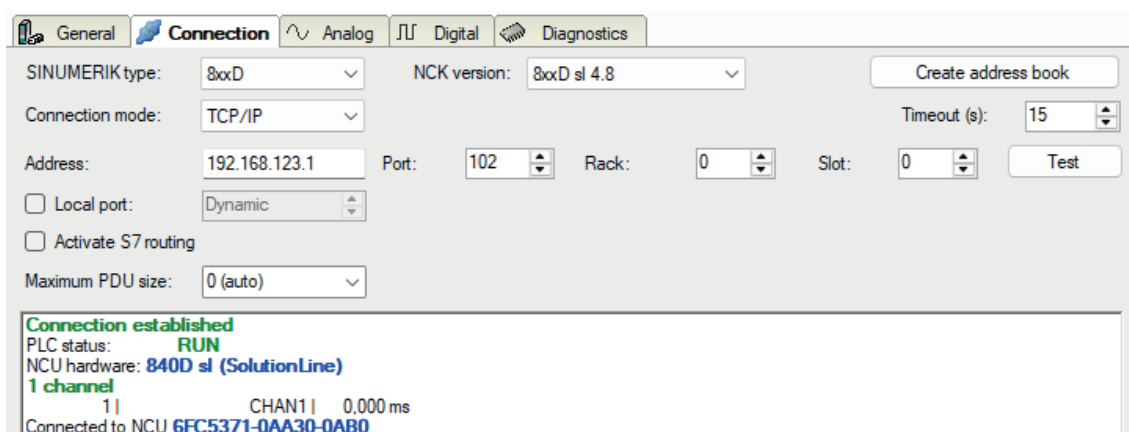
General Connection Analog Digital Diagnostics

SINUMERIK type: 8xxD
NCK version: 8xxD sl 4.8
Create address book

Connection mode: TCP/IP
Timeout (s): 15

Address: 192.168.123.1
Port: 102
Rack: 0
Slot: 0
Test

Local port: Dynamic

Activate S7 routing

Maximum PDU size: 0 (auto)

Connection established
PLC status: RUN
NCU hardware: 840D sl (SolutionLine)
1 channel
1 | CHAN1 | 0,000 ms
Connected to NCU 6FC5371-0AA30-0AB0